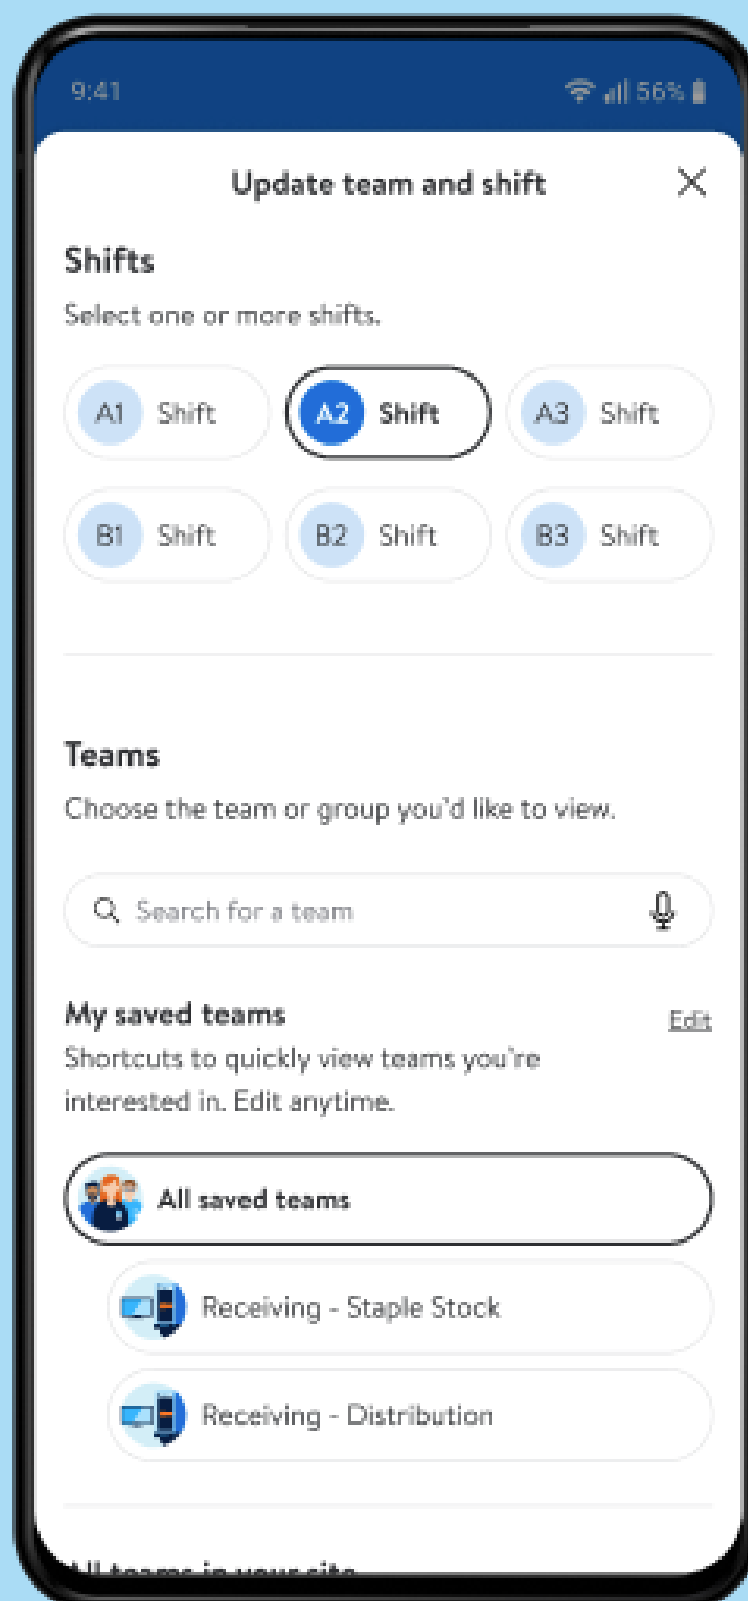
9:41

56%

Update team and shift

Shifts

Select one or more shifts.

A1 Shift
A2 Shift
A3 Shift
B1 Shift
B2 Shift
B3 Shift

Teams

Choose the team or group you'd like to view.

Search for a team

My saved teams

Edit

Shortcuts to quickly view teams you're interested in. Edit anytime.

All saved teams

Receiving - Staple Stock

Receiving - Distribution

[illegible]